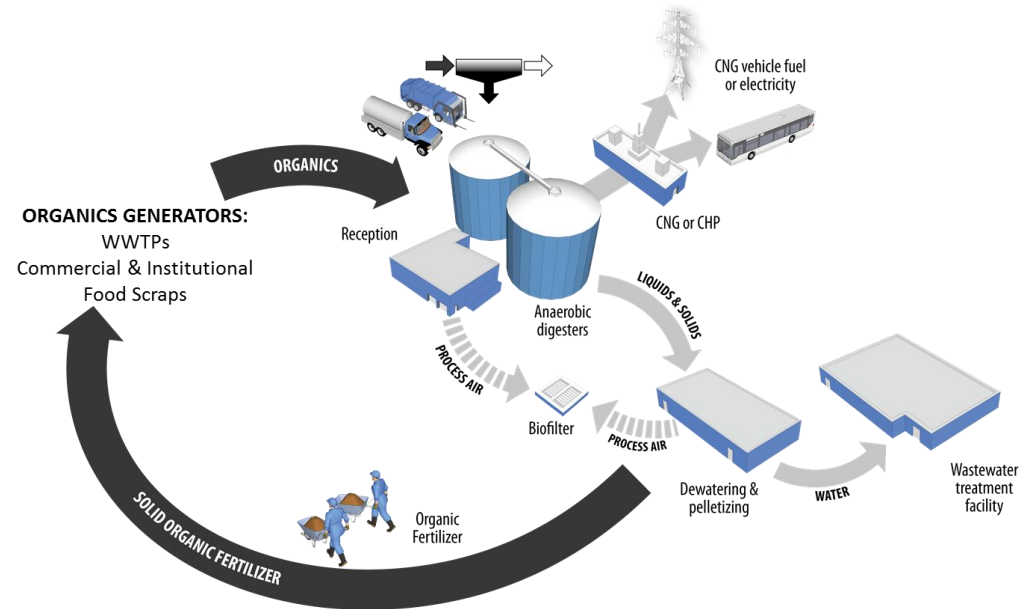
ORGANICS GENERATORS:
WWTPs
Commercial & Institutional
Food Scraps

ORGANICS

Reception

CNG vehicle fuel or electricity

CNG or CHP

Anaerobic digesters

LIQUIDS & SOLIDS

PROCESS AIR

Biofilter

PROCESS AIR

Dewatering & pelletizing

WATER

Wastewater treatment facility

Organic Fertilizer

SOLID ORGANIC FERTILIZER